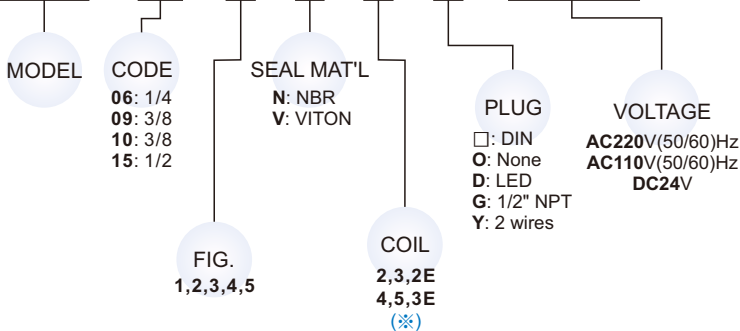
MODEL

CODE
**06**: 1/4
**09**: 3/8
**10**: 3/8
**15**: 1/2

FIG.
**1,2,3,4,5**

SEAL MAT'L
**N**: NBR
**V**: VITON

COIL
**2,3,2E**
**4,5,3E**
(※)

PLUG
□: DIN
**O**: None
**D**: LED
**G**: 1/2" NPT
**Y**: 2 wires

VOLTAGE
**AC220**V(50/60)Hz
**AC110**V(50/60)Hz
**DC24**V